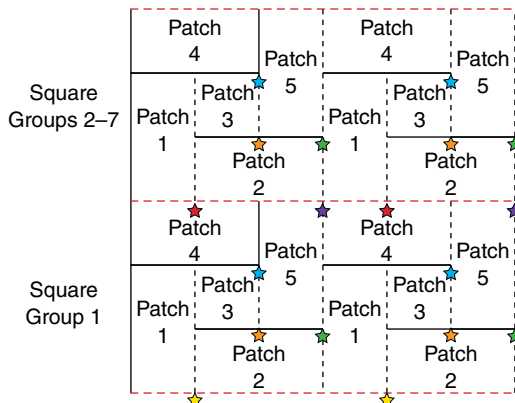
Square Groups 2–7

Patch 4

Patch 5

Patch 3

Patch 1

Patch 2

Patch 4

Patch 5

Patch 3

Patch 1

Patch 2

Square Group 1

Patch 4

Patch 5

Patch 3

Patch 1

Patch 2

Patch 4

Patch 5

Patch 3

Patch 1

Patch 2